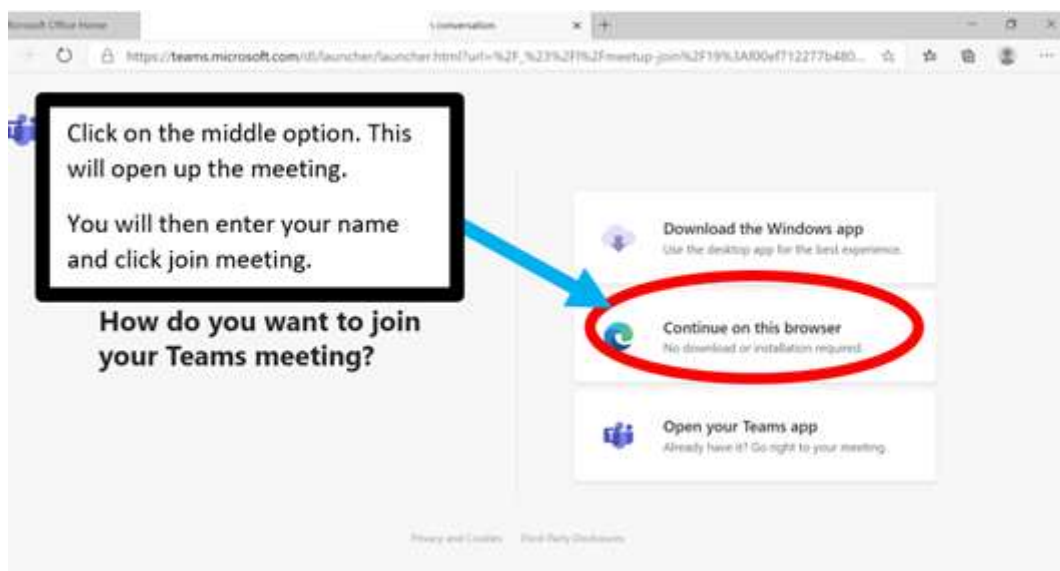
Microsoft Office Home

Conversation

https://teams.microsoft.com/dl/launcher/launcher.html?url=%2F_%23%2Fl%2Fmeetup-join%2F19%3A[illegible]

Click on the middle option. This will open up the meeting.

You will then enter your name and click join meeting.

How do you want to join your Teams meeting?

Download the Windows app
Use the desktop app for the best experience.

Continue on this browser
No download or installation required.

Open your Teams app
Already have it? Go right to your meeting.

Privacy and Cookies Third-Party Disclosures